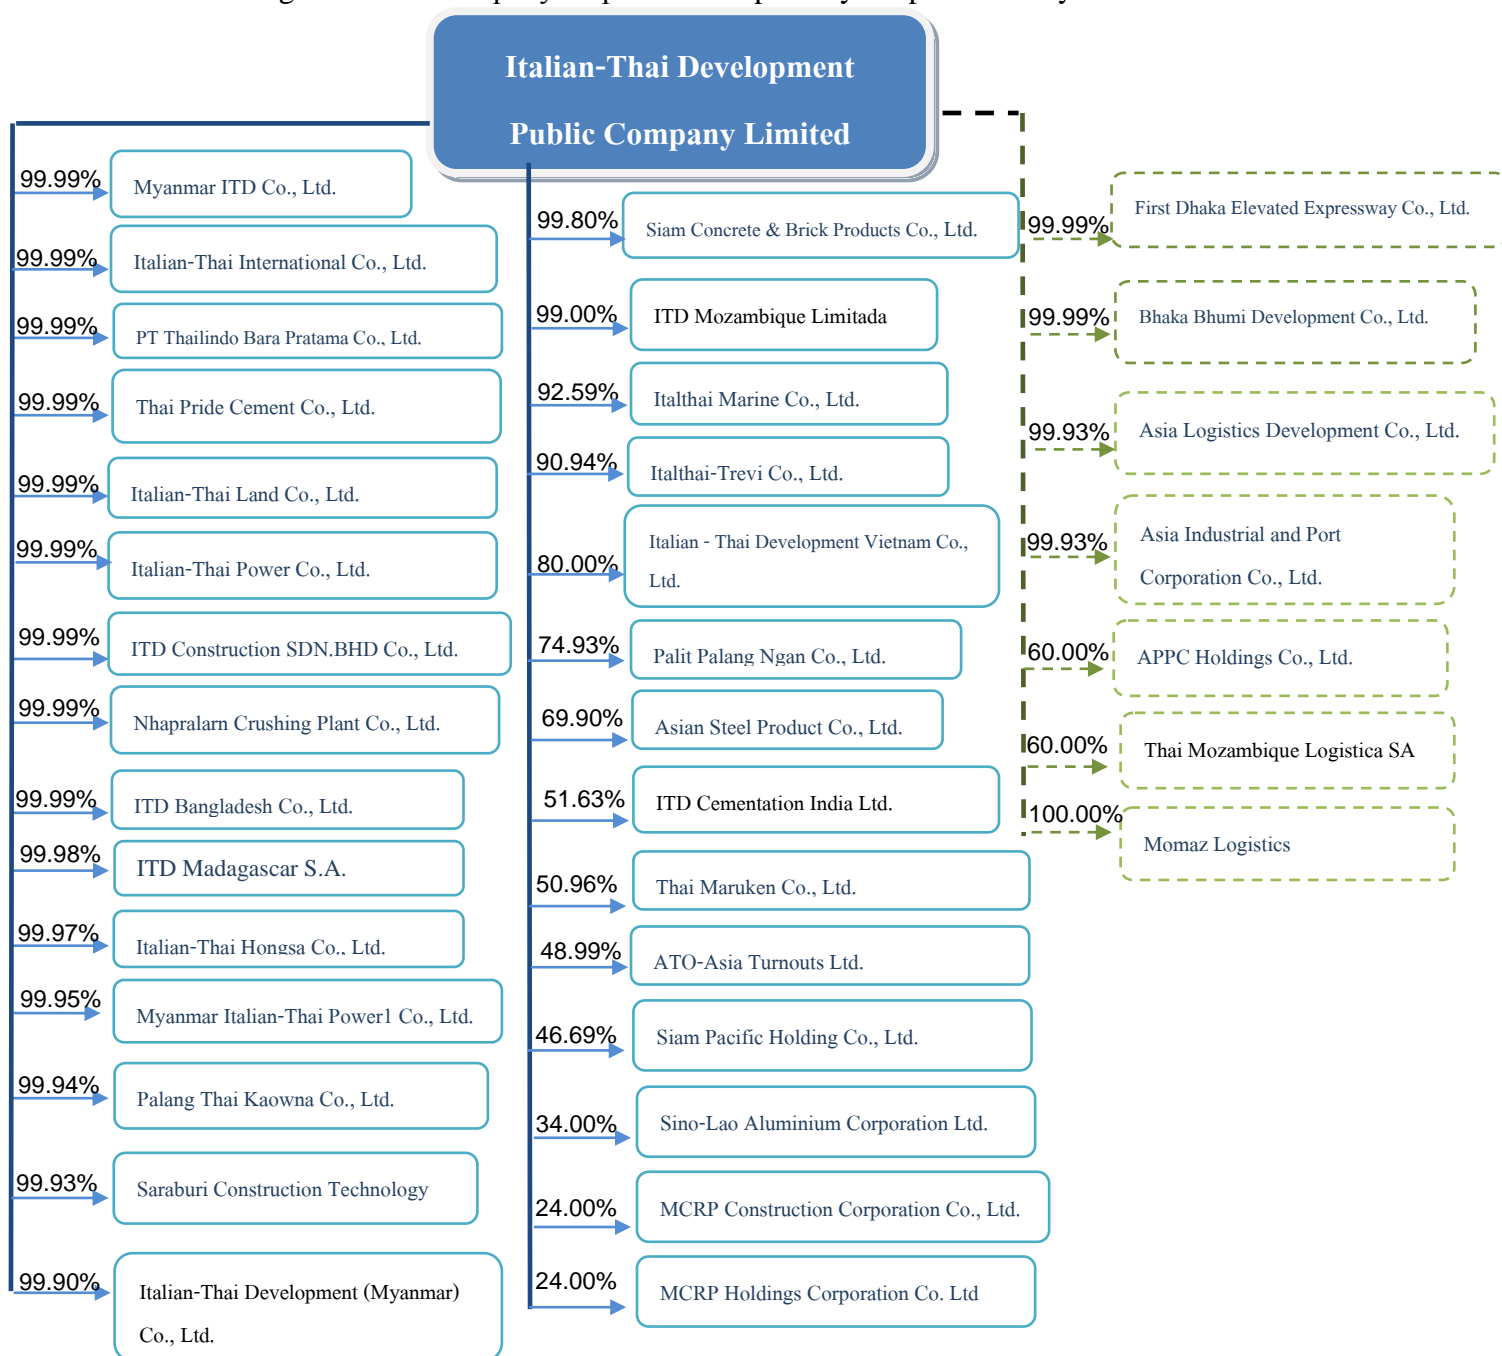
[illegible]

Italian-Thai Development Public Company Limited

99.99% Myanmar ITD Co., Ltd.

99.99% Italian-Thai International Co., Ltd.

99.99% PT Thailindo Bara Pratama Co., Ltd.

99.99% Thai Pride Cement Co., Ltd.

99.99% Italian-Thai Land Co., Ltd.

99.99% Italian-Thai Power Co., Ltd.

99.99% ITD Construction SDN.BHD Co., Ltd.

99.99% Nhapralarn Crushing Plant Co., Ltd.

99.99% ITD Bangladesh Co., Ltd.

99.98% ITD Madagascar S.A.

99.97% Italian-Thai Hongsa Co., Ltd.

99.95% Myanmar Italian-Thai Power1 Co., Ltd.

99.94% Palang Thai Kaowna Co., Ltd.

99.93% Saraburi Construction Technology

99.90% Italian-Thai Development (Myanmar) Co., Ltd.

99.80% Siam Concrete & Brick Products Co., Ltd.

99.00% ITD Mozambique Limitada

92.59% Italthai Marine Co., Ltd.

90.94% Italthai-Trevi Co., Ltd.

80.00% Italian - Thai Development Vietnam Co., Ltd.

74.93% Palit Palang Ngan Co., Ltd.

69.90% Asian Steel Product Co., Ltd.

51.63% ITD Cementation India Ltd.

50.96% Thai Maruken Co., Ltd.

48.99% ATO-Asia Turnouts Ltd.

46.69% Siam Pacific Holding Co., Ltd.

34.00% Sino-Lao Aluminium Corporation Ltd.

24.00% MCRP Construction Corporation Co., Ltd.

24.00% MCRP Holdings Corporation Co. Ltd

99.99% First Dhaka Elevated Expressway Co., Ltd.

99.99% Bhaka Bhumi Development Co., Ltd.

99.93% Asia Logistics Development Co., Ltd.

99.93% Asia Industrial and Port Corporation Co., Ltd.

60.00% APPC Holdings Co., Ltd.

60.00% Thai Mozambique Logistica SA

100.00% Momaz Logistics